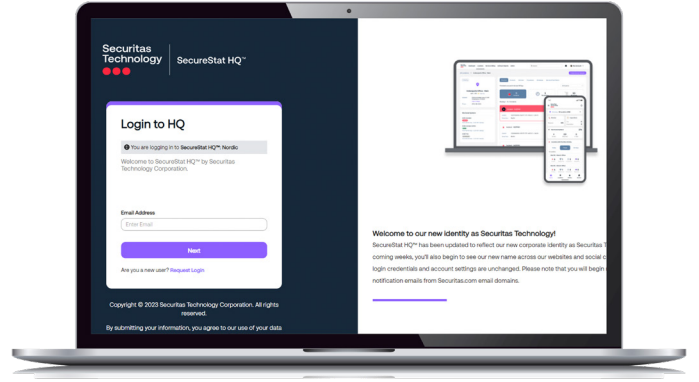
Securitas Technology

SecureStat HQ™

Login to HQ

You are logging in to SecureStat HQ™: Nordic

Welcome to SecureStat HQ™ by Securitas Technology Corporation.

Email Address

Enter Email

Next

Are you a new user? Request Login

Copyright © 2023 Securitas Technology Corporation. All rights reserved.

By submitting your information, you agree to our use of your data

Welcome to our new identity as Securitas Technology!

SecureStat HQ™ has been updated to reflect our new corporate identity as Securitas T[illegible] coming weeks, you'll also begin to see our new name across our websites and social c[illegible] login credentials and account settings are unchanged. Please note that you will begin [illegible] notification emails from Securitas.com email domains.